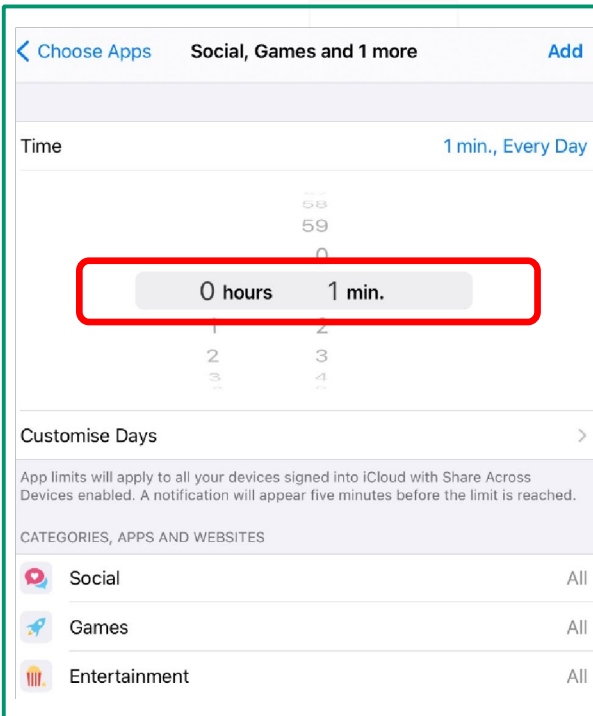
< Choose Apps Social, Games and 1 more Add

Time 1 min., Every Day

58
59
0
0 hours 1 min.
1 2
2 3
3 4

Customise Days >

App limits will apply to all your devices signed into iCloud with Share Across Devices enabled. A notification will appear five minutes before the limit is reached.

CATEGORIES, APPS AND WEBSITES

Social All

Games All

Entertainment All